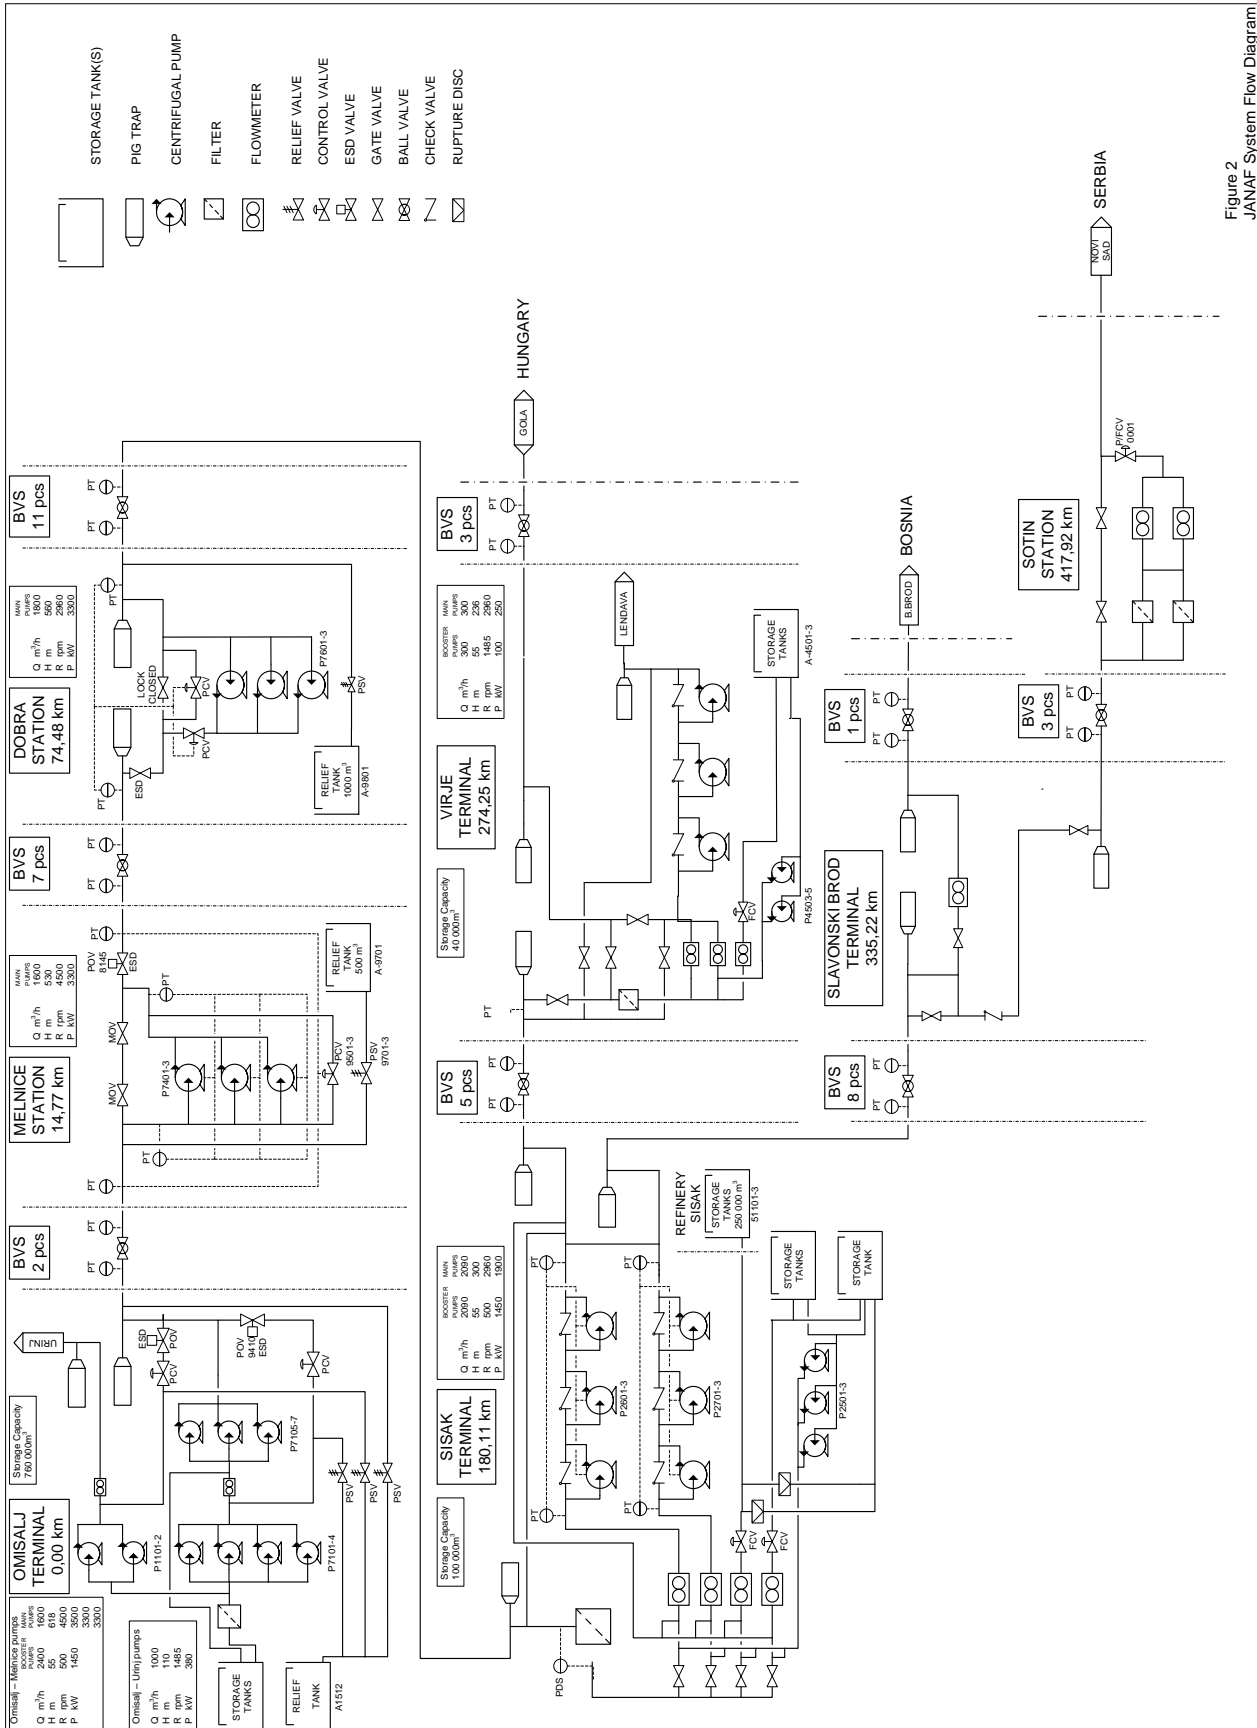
Figure 2
JANAF System Flow Diagram

STORAGE TANK(S)
PIG TRAP
CENTRIFUGAL PUMP
FILTER
FLOWMETER
RELIEF VALVE
CONTROL VALVE
ESD VALVE
GATE VALVE
BALL VALVE
CHECK VALVE
RUPTURE DISC

OMISALJ TERMINAL 0,00 km
Storage Capacity 760 000m³
Omisalj – Melnice pumps
| | | BOOSTER PUMPS | MAIN PUMPS |
|---|---|---|---|
| Q | m³/h | 2400 | 1600 |
| H | m | 55 | 618 |
| R | rpm | 500 | 4500 |
| P | kW | 1450 | 3500 |
| | | | 3300 |
| | | | 3300 |

Omisalj – Urinj pumps
| | | |
|---|---|---|
| Q | m³/h | 1000 |
| H | m | 110 |
| R | rpm | 1485 |
| P | kW | 380 |

STORAGE TANKS
RELIEF TANK A1512
URINJ
P1101-2
P7101-4
P7105-7
PSV
PSV
PSV
PCV
ESD
POV
POV 9410 ESD
PCV

BVS 2 pcs
PT
PT

MELNICE STATION 14,77 km
| | | MAIN PUMPS |
|---|---|---|
| Q | m³/h | 1600 |
| H | m | 530 |
| R | rpm | 4500 |
| P | kW | 3300 |
PT
MOV
MOV
P7401-3
PT
POV 8145 ESD
PT
PCV 9501-3
PSV 9701-3
RELIEF TANK 500 m³ A-9701

BVS 7 pcs
PT
PT

DOBRA STATION 74,48 km
| | | MAIN PUMPS |
|---|---|---|
| Q | m³/h | 1800 |
| H | m | 560 |
| R | rpm | 2960 |
| P | kW | 3300 |
PT
ESD
PCV
LOCK CLOSED
PCV
P7601-3
PSV
PT
RELIEF TANK 1000 m³ A-9801

BVS 11 pcs
PT
PT

SISAK TERMINAL 180,11 km
Storage Capacity 100 000m³
| | | BOOSTER PUMPS | MAIN PUMPS |
|---|---|---|---|
| Q | m³/h | 2090 | 2090 |
| H | m | 55 | 300 |
| R | rpm | 500 | 2960 |
| P | kW | 1450 | 1900 |
PDS
PT
PT
PT
PT
P2601-3
P2701-3
FCV
FCV
P2501-3
STORAGE TANKS
STORAGE TANK
REFINERY SISAK
STORAGE TANKS 250 000 m³
51101-3

BVS 5 pcs
PT
PT

VIRJE TERMINAL 274,25 km
Storage Capacity 40 000m³
| | | BOOSTER PUMPS | MAIN PUMPS |
|---|---|---|---|
| Q | m³/h | 300 | 300 |
| H | m | 55 | 236 |
| R | rpm | 1485 | 2960 |
| P | kW | 100 | 250 |
PT
LENDAVA
FCV
P4503-5
STORAGE TANKS
A-4501-3

BVS 3 pcs
PT
PT
GOLA
HUNGARY

BVS 8 pcs
PT
PT
SLAVONSKI BROD TERMINAL 335,22 km
BVS 1 pcs
PT
PT
B.BROD
BOSNIA

BVS 3 pcs
PT
PT
SOTIN STATION 417,92 km
P/FCV 0001
NOVI SAD
SERBIA